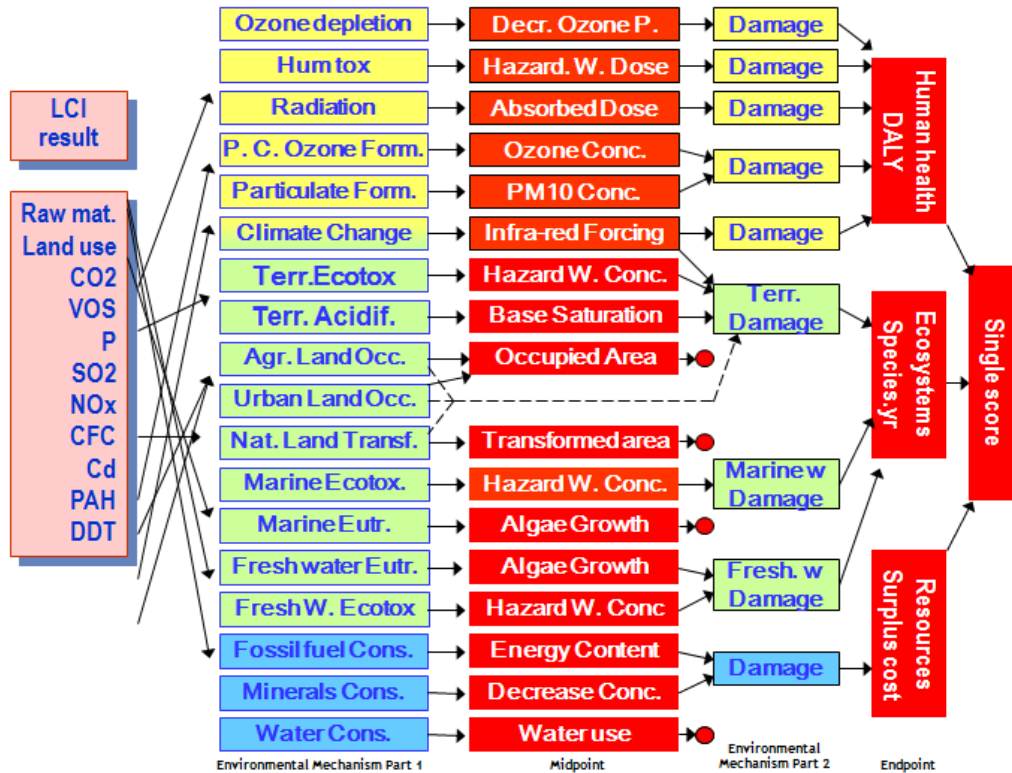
LCI result

Raw mat.
Land use
CO2
VOS
P
SO2
NOx
CFC
Cd
PAH
DDT

Ozone depletion
Hum tox
Radiation
P. C. Ozone Form.
Particulate Form.
Climate Change
Terr.Ecotox
Terr. Acidif.
Agr. Land Occ.
Urban Land Occ.
Nat. Land Transf.
Marine Ecotox.
Marine Eutr.
Fresh water Eutr.
Fresh W. Ecotox
Fossil fuel Cons.
Minerals Cons.
Water Cons.

Decr. Ozone P.
Hazard. W. Dose
Absorbed Dose
Ozone Conc.
PM10 Conc.
Infra-red Forcing
Hazard W. Conc.
Base Saturation
Occupied Area
Transformed area
Hazard W. Conc.
Algae Growth
Algae Growth
Hazard W. Conc
Energy Content
Decrease Conc.
Water use

Damage
Damage
Damage
Damage
Damage
Terr. Damage
Marine w Damage
Fresh. w Damage
Damage

Human health DALY
Ecosystems Species.yr
Resources Surplus cost

Single score

Environmental Mechanism Part 1
Midpoint
Environmental Mechanism Part 2
Endpoint